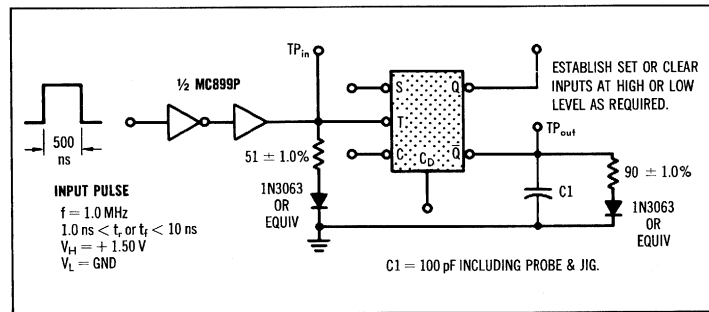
500 ns

INPUT PULSE
f = 1.0 MHz
1.0 ns < $t_r$ or $t_f$ < 10 ns
$V_H$ = + 1.50 V
$V_L$ = GND

½ MC899P

$TP_{in}$

51 ± 1.0%

1N3063 OR EQUIV

S
T
C
Q
$\bar{Q}$
$C_D$

ESTABLISH SET OR CLEAR INPUTS AT HIGH OR LOW LEVEL AS REQUIRED.

$TP_{out}$

C1

90 ± 1.0%

1N3063 OR EQUIV

C1 = 100 pF INCLUDING PROBE & JIG.